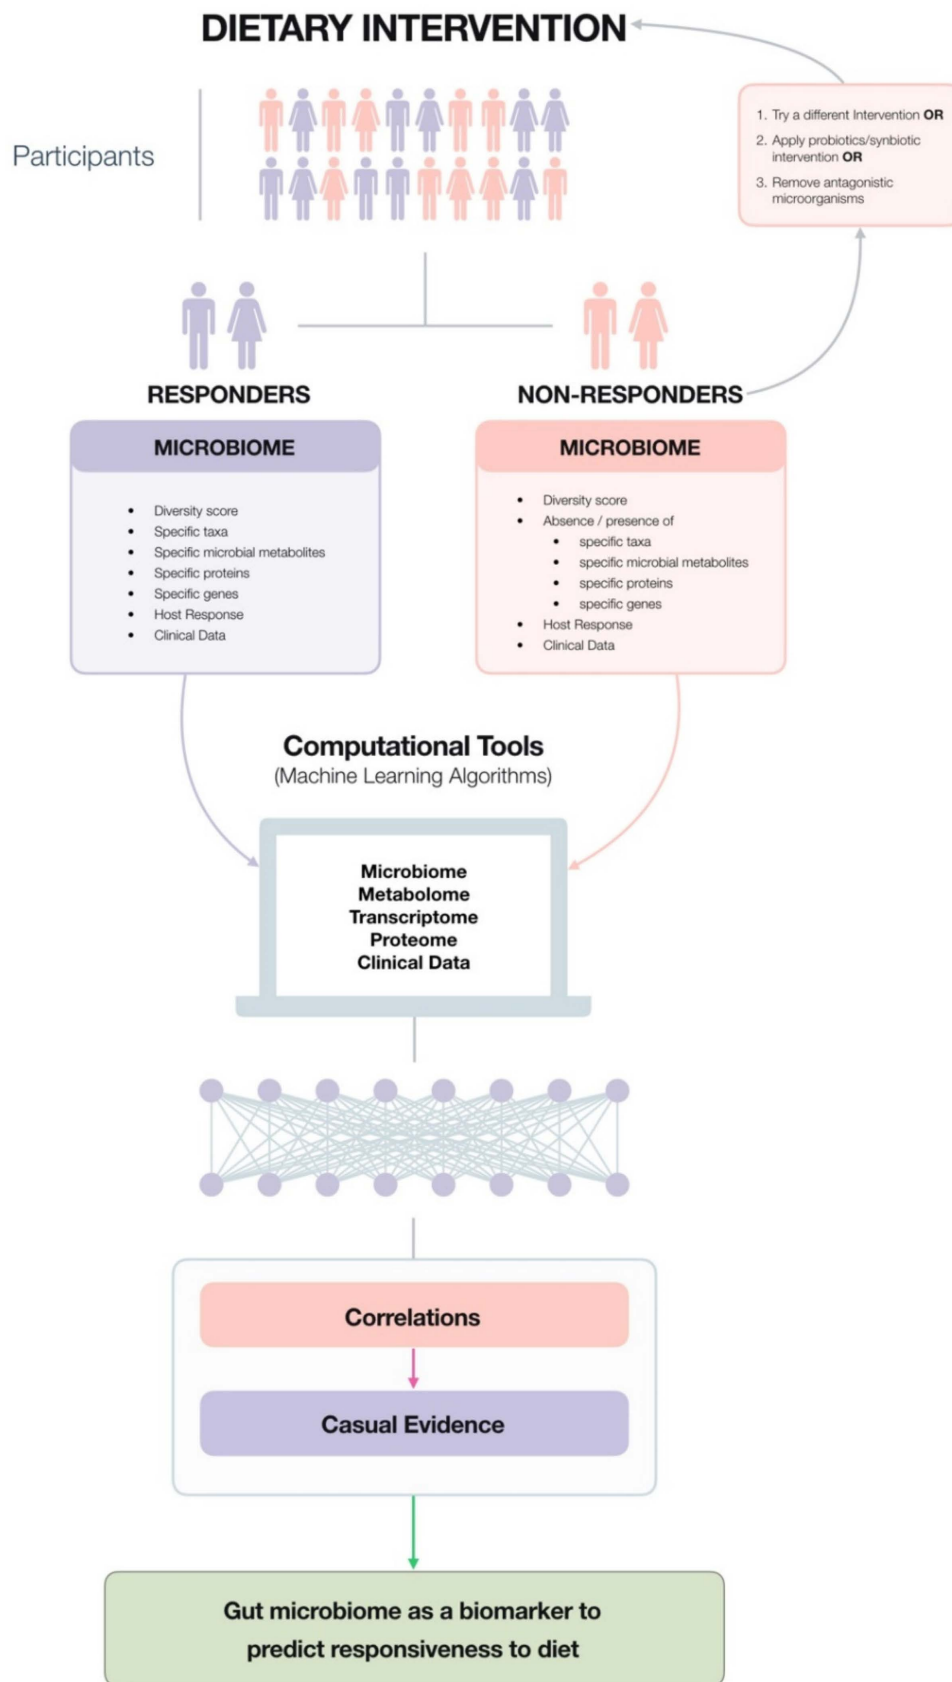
DIETARY INTERVENTION

Participants

1. Try a different Intervention **OR**
2. Apply probiotics/synbiotic intervention **OR**
3. Remove antagonistic microorganisms

RESPONDERS

NON-RESPONDERS

MICROBIOME

- Diversity score
- Specific taxa
- Specific microbial metabolites
- Specific proteins
- Specific genes
- Host Response
- Clinical Data

MICROBIOME

- Diversity score
- Absence / presence of
  - specific taxa
  - specific microbial metabolites
  - specific proteins
  - specific genes
- Host Response
- Clinical Data

Computational Tools
(Machine Learning Algorithms)

Microbiome
Metabolome
Transcriptome
Proteome
Clinical Data

Correlations

Casual Evidence

Gut microbiome as a biomarker to predict responsiveness to diet